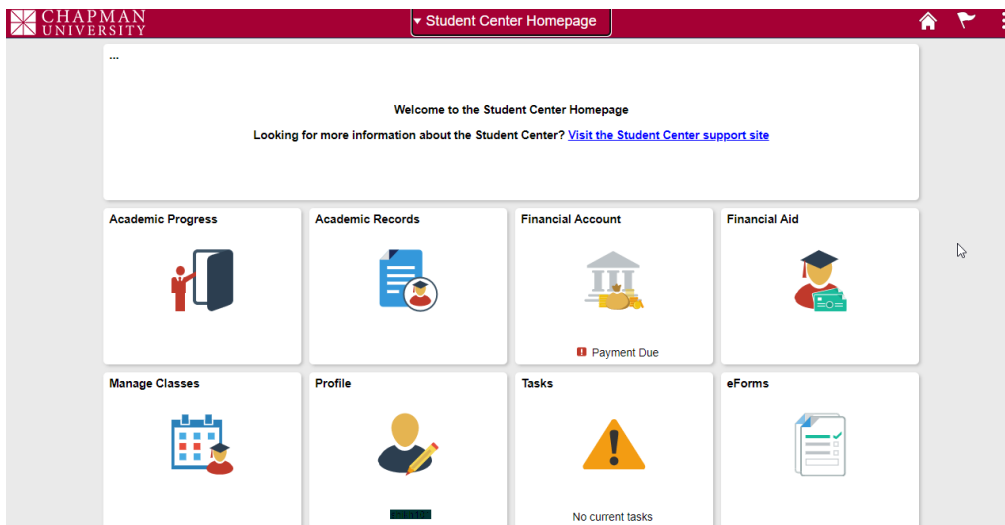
CHAPMAN UNIVERSITY

Student Center Homepage

...

Welcome to the Student Center Homepage

Looking for more information about the Student Center? Visit the Student Center support site

Academic Progress

Academic Records

Financial Account

Payment Due

Financial Aid

Manage Classes

Profile

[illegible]

Tasks

No current tasks

eForms